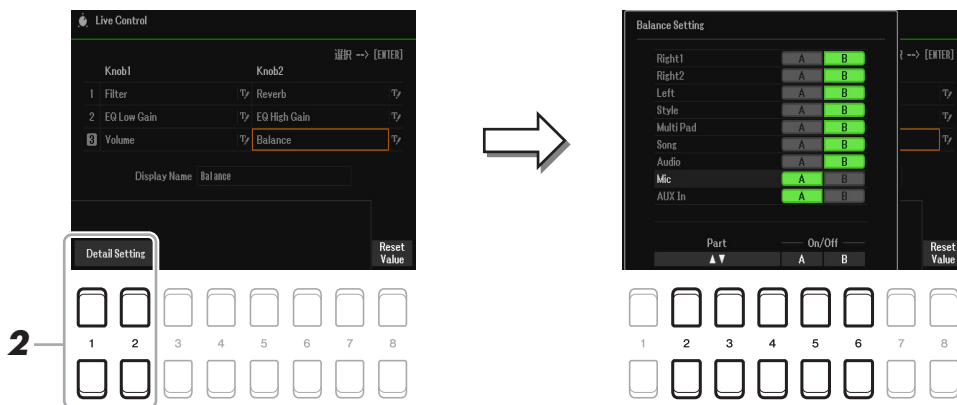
Live Control

選択 --> [ENTER]

| | Knob1 | Knob2 |
|---|---|---|
| 1 | Filter | Reverb |
| 2 | EQ Low Gain | EQ High Gain |
| 3 | Volume | Balance |

Display Name Balance

Detail Setting

Reset Value

2

1 2 3 4 5 6 7 8

Balance Setting

| | A | B |
|---|---|---|
| Right1 | A | B |
| Right2 | A | B |
| Left | A | B |
| Style | A | B |
| Multi Pad | A | B |
| Song | A | B |
| Audio | A | B |
| Mic | A | B |
| AUX In | A | B |

Part ▲▼

On/Off A B

--> [ENTER]

Reset Value

1 2 3 4 5 6 7 8